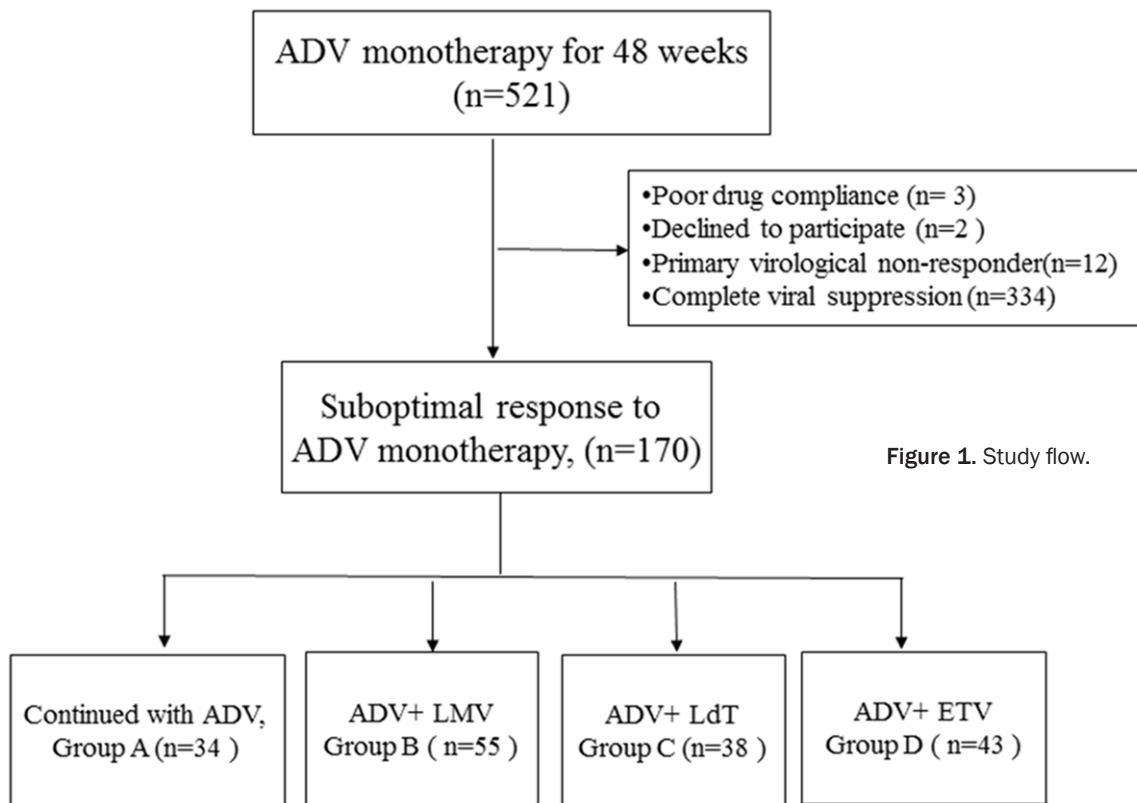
ADV monotherapy for 48 weeks (n=521)

•Poor drug compliance (n= 3)
•Declined to participate (n=2 )
•Primary virological non-responder(n=12)
•Complete viral suppression (n=334)

Suboptimal response to ADV monotherapy, (n=170)

Figure 1. Study flow.

Continued with ADV, Group A (n=34 )

ADV+ LMV Group B ( n=55 )

ADV+ LdT Group C (n=38 )

ADV+ ETV Group D ( n=43 )